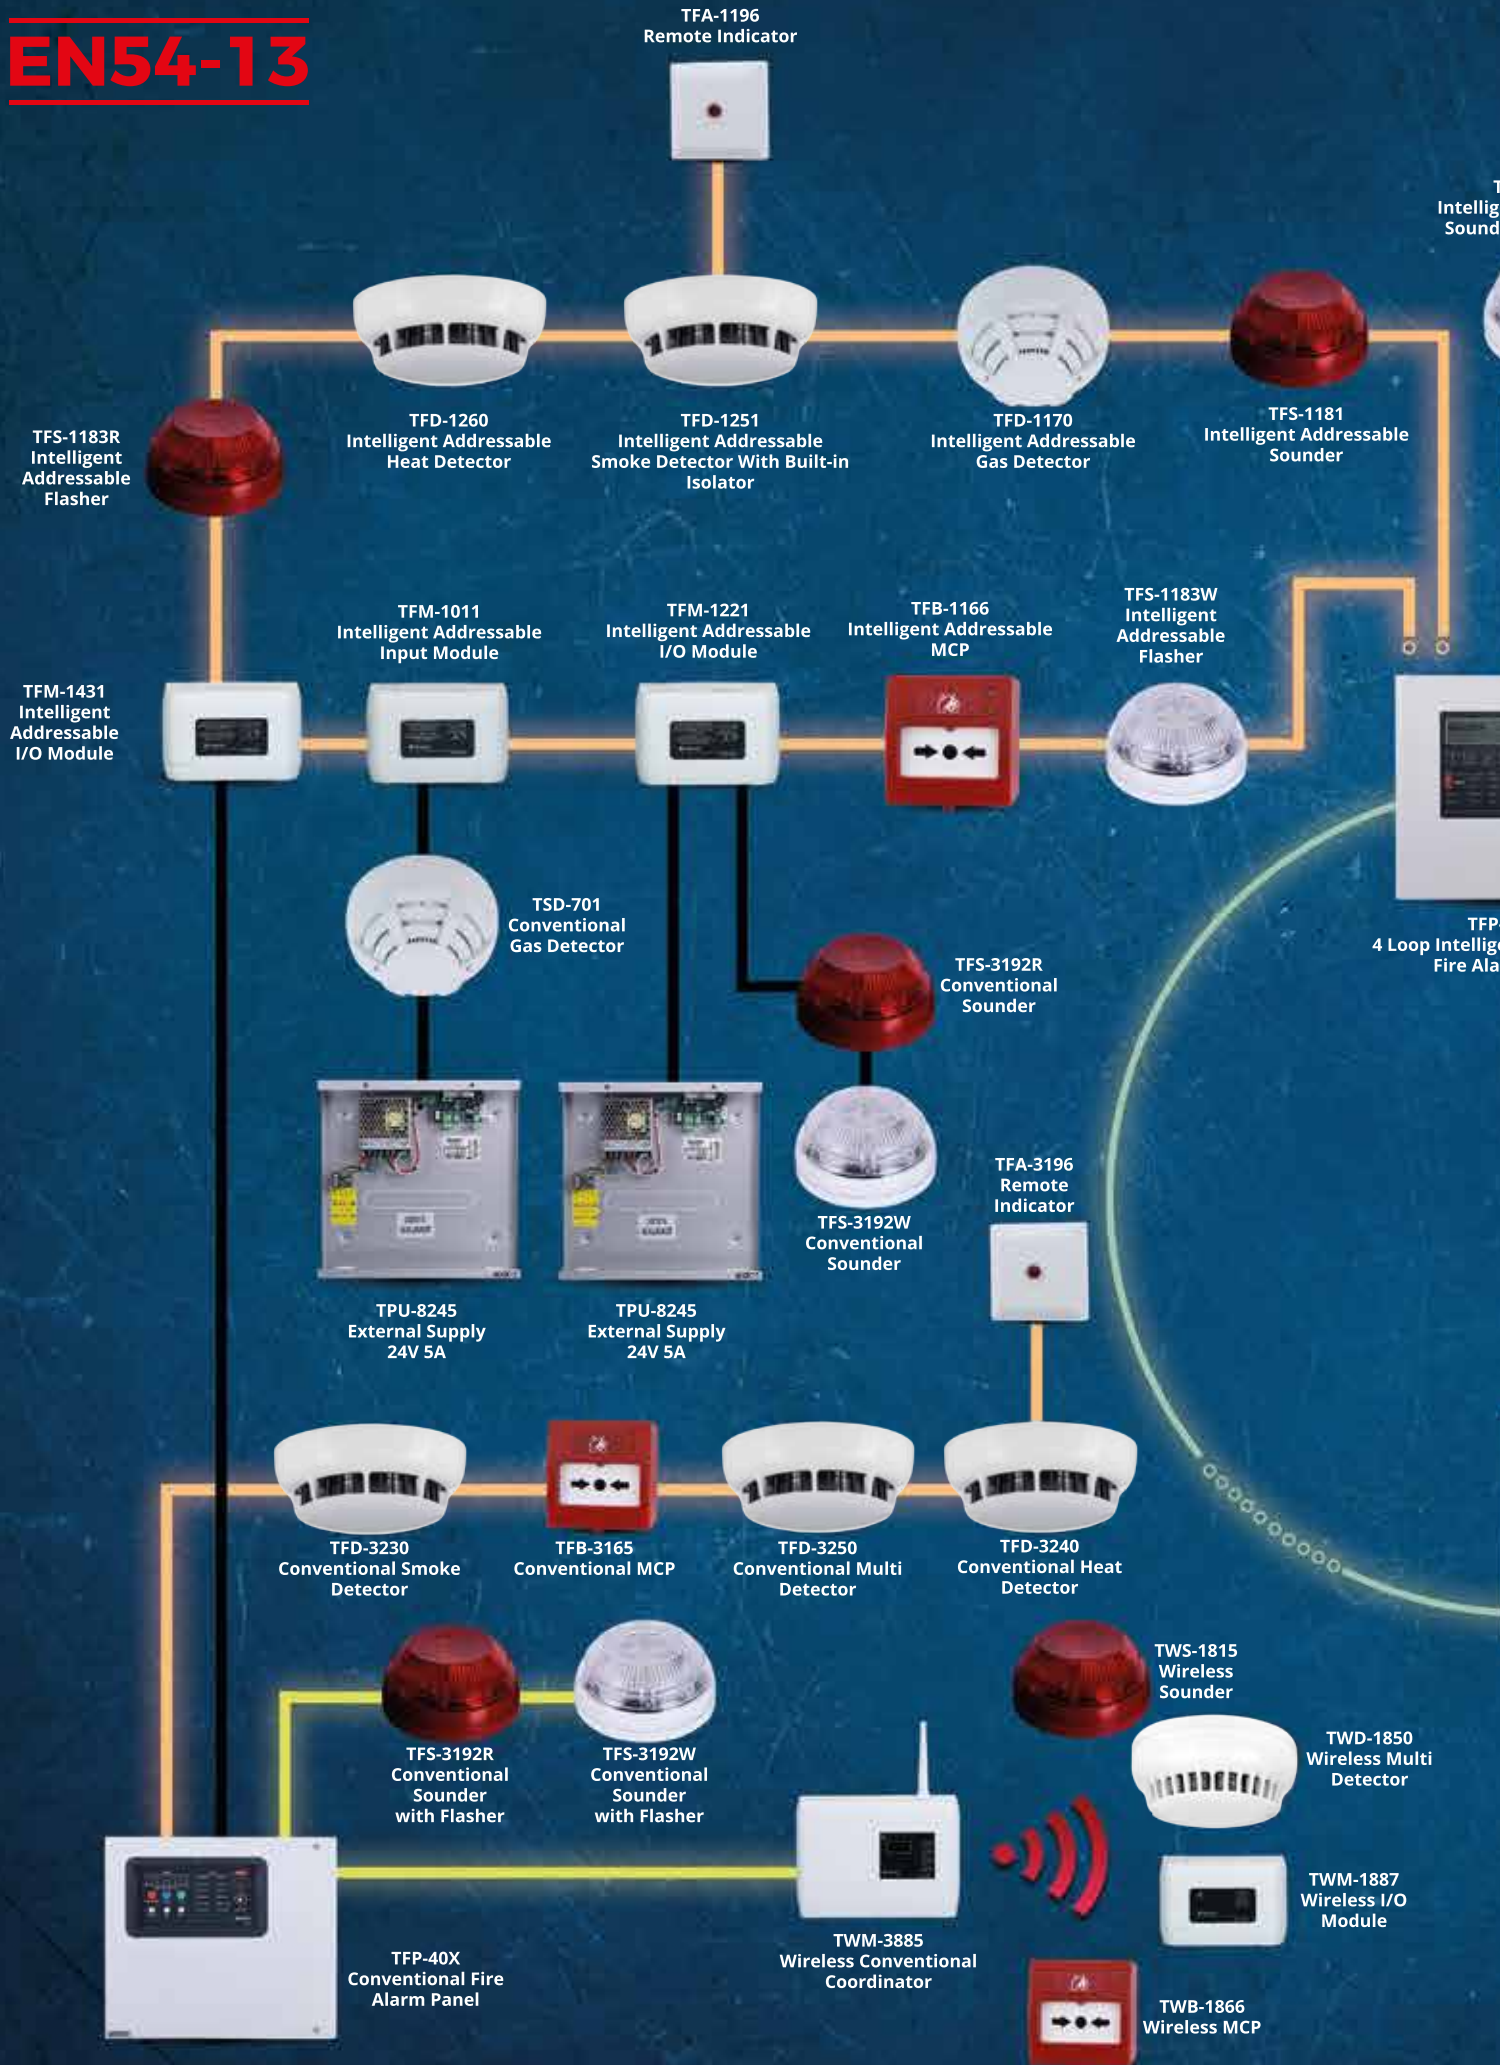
EN54-13

TFA-1196
Remote Indicator

T
Intellig
Sound

TFS-1183R
Intelligent
Addressable
Flasher

TFD-1260
Intelligent Addressable
Heat Detector

TFD-1251
Intelligent Addressable
Smoke Detector With Built-in
Isolator

TFD-1170
Intelligent Addressable
Gas Detector

TFS-1181
Intelligent Addressable
Sounder

TFM-1431
Intelligent
Addressable
I/O Module

TFM-1011
Intelligent Addressable
Input Module

TFM-1221
Intelligent Addressable
I/O Module

TFB-1166
Intelligent Addressable
MCP

TFS-1183W
Intelligent
Addressable
Flasher

TFP
4 Loop Intellig
Fire Ala

TSD-701
Conventional
Gas Detector

TFS-3192R
Conventional
Sounder

TFS-3192W
Conventional
Sounder

TFA-3196
Remote
Indicator

TPU-8245
External Supply
24V 5A

TPU-8245
External Supply
24V 5A

TFD-3230
Conventional Smoke
Detector

TFB-3165
Conventional MCP

TFD-3250
Conventional Multi
Detector

TFD-3240
Conventional Heat
Detector

TWS-1815
Wireless
Sounder

TFS-3192R
Conventional
Sounder
with Flasher

TFS-3192W
Conventional
Sounder
with Flasher

TWD-1850
Wireless Multi
Detector

TWM-1887
Wireless I/O
Module

TFP-40X
Conventional Fire
Alarm Panel

TWM-3885
Wireless Conventional
Coordinator

TWB-1866
Wireless MCP